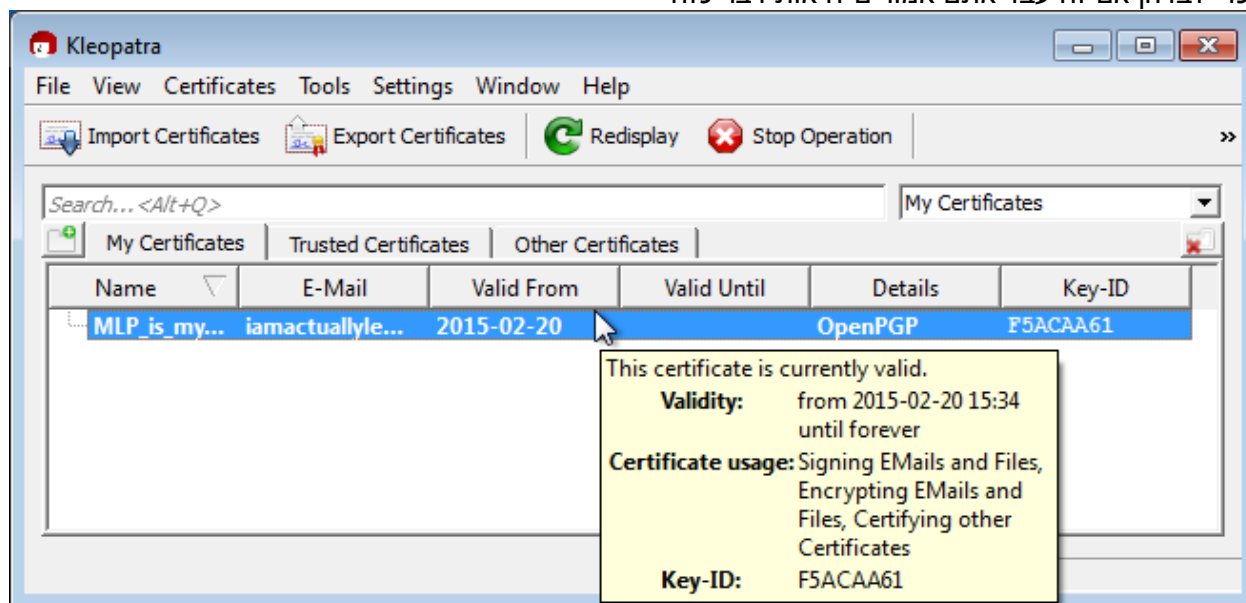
Kleopatra

File View Certificates Tools Settings Window Help

Import Certificates Export Certificates Redisplay Stop Operation »

Search...<Alt+Q>

My Certificates

My Certificates Trusted Certificates Other Certificates

| Name | E-Mail | Valid From | Valid Until | Details | Key-ID |
|---|---|---|---|---|---|
| MLP_is_my... | iamactuallyle... | 2015-02-20 | | OpenPGP | F5ACAA61 |

This certificate is currently valid.
Validity: from 2015-02-20 15:34 until forever
Certificate usage: Signing EMails and Files, Encrypting EMails and Files, Certifying other Certificates
Key-ID: F5ACAA61